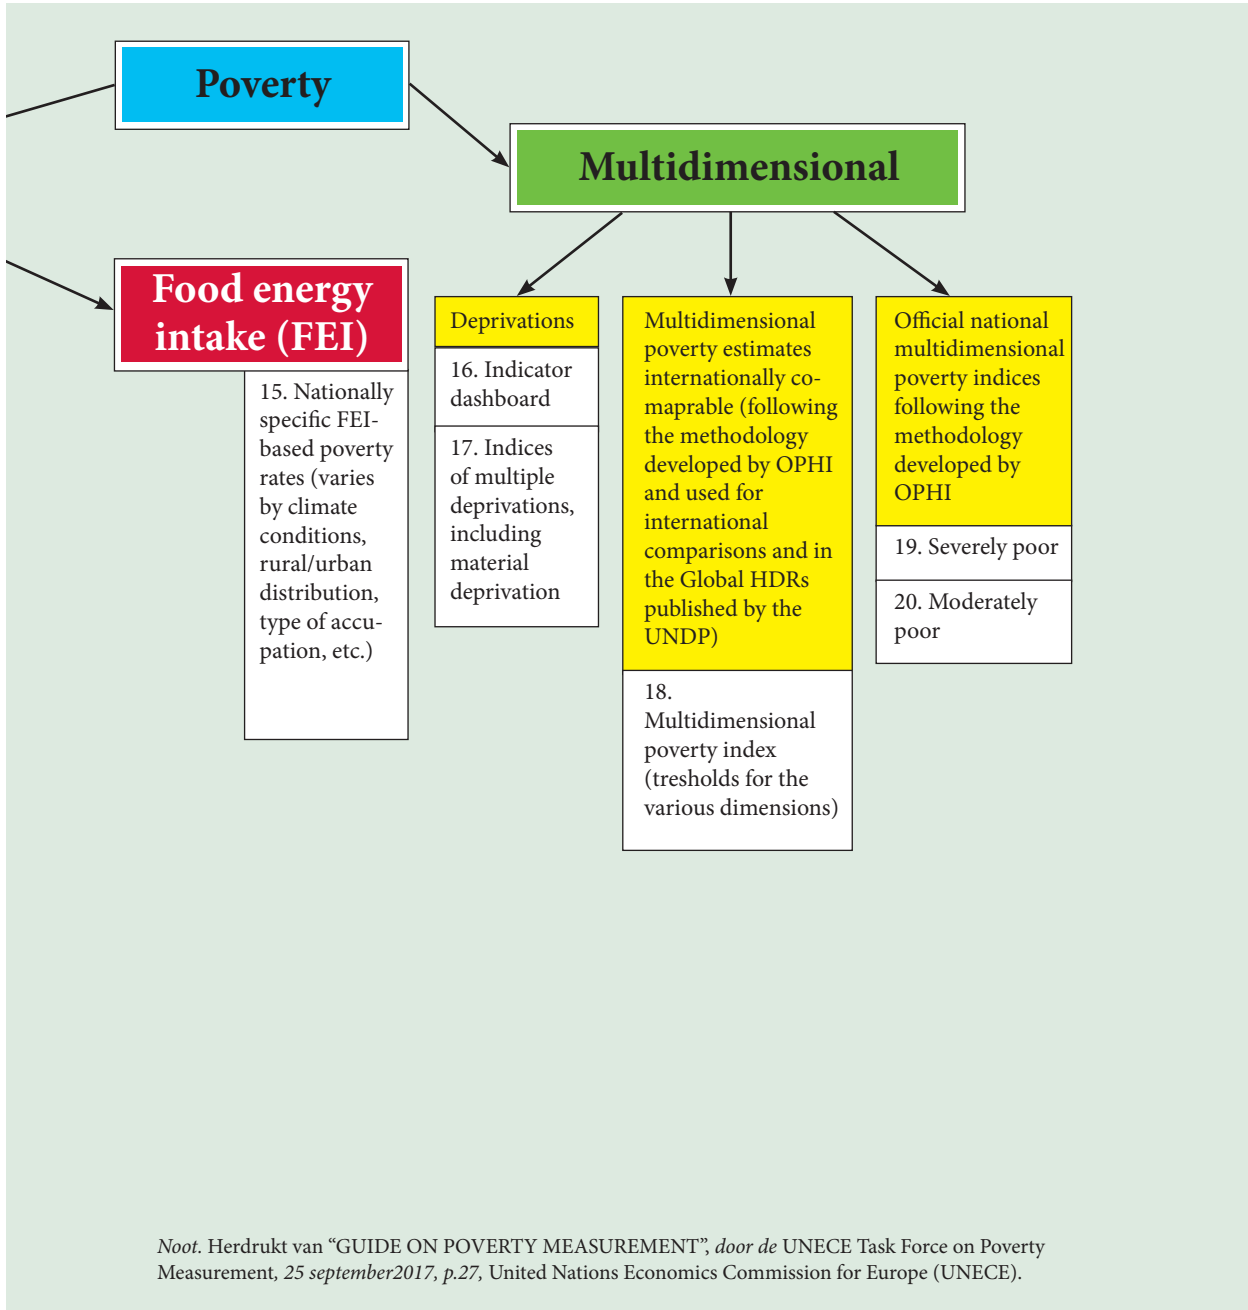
Poverty

Multidimensional

Food energy intake (FEI)

15. Nationally specific FEI-based poverty rates (varies by climate conditions, rural/urban distribution, type of accupation, etc.)

Deprivations

16. Indicator dashboard

17. Indices of multiple deprivations, including material deprivation

Multidimensional poverty estimates internationally comaprable (following the methodology developed by OPHI and used for international comparisons and in the Global HDRs published by the UNDP)

18. Multidimensional poverty index (tresholds for the various dimensions)

Official national multidimensional poverty indices following the methodology developed by OPHI

19. Severely poor

20. Moderately poor

*Noot.* Herdrukt van "GUIDE ON POVERTY MEASUREMENT", *door de* UNECE Task Force on Poverty Measurement*, 25 september2017, p.27,* United Nations Economics Commission for Europe (UNECE).